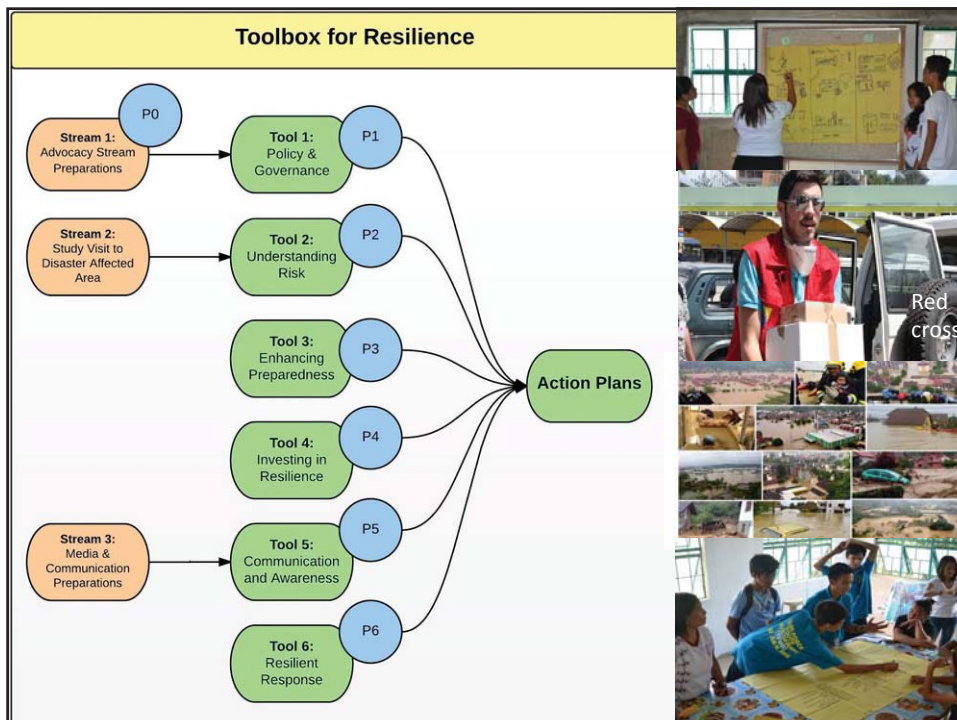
Toolbox for Resilience

P0

Stream 1: Advocacy Stream Preparations

Tool 1: Policy & Governance

P1

Stream 2: Study Visit to Disaster Affected Area

Tool 2: Understanding Risk

P2

Tool 3: Enhancing Preparedness

P3

Action Plans

Tool 4: Investing in Resilience

P4

Stream 3: Media & Communication Preparations

Tool 5: Communication and Awareness

P5

Tool 6: Resilient Response

P6

Red cross